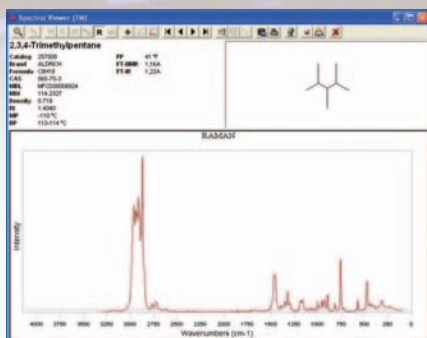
Spectral Viewer [TN]

2,3,4-Trimethylpentane

Catalog 257559
Brand ALDRICH
Formula C8H18
CAS 565-75-3
MDL MFCD00009024
MW 114.23
Density 0.719
RI 1.4040
MP -110 °C
BP 113-114 °C

FP 41 °F
FT-NMR 1,16A
FT-IR 1,22A

RAMAN

Intensity

4000 3750 3500 3250 3000 2750 2500 2250 2000 1750 1500 1250 1000 750 500 250

Wavenumbers (cm-1)